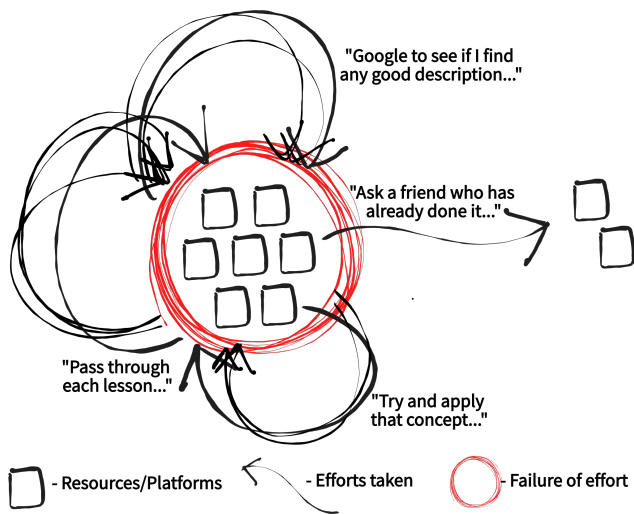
"Google to see if I find any good description..."

"Ask a friend who has already done it..."

"Pass through each lesson..."

"Try and apply that concept..."

- Resources/Platforms

- Efforts taken

- Failure of effort